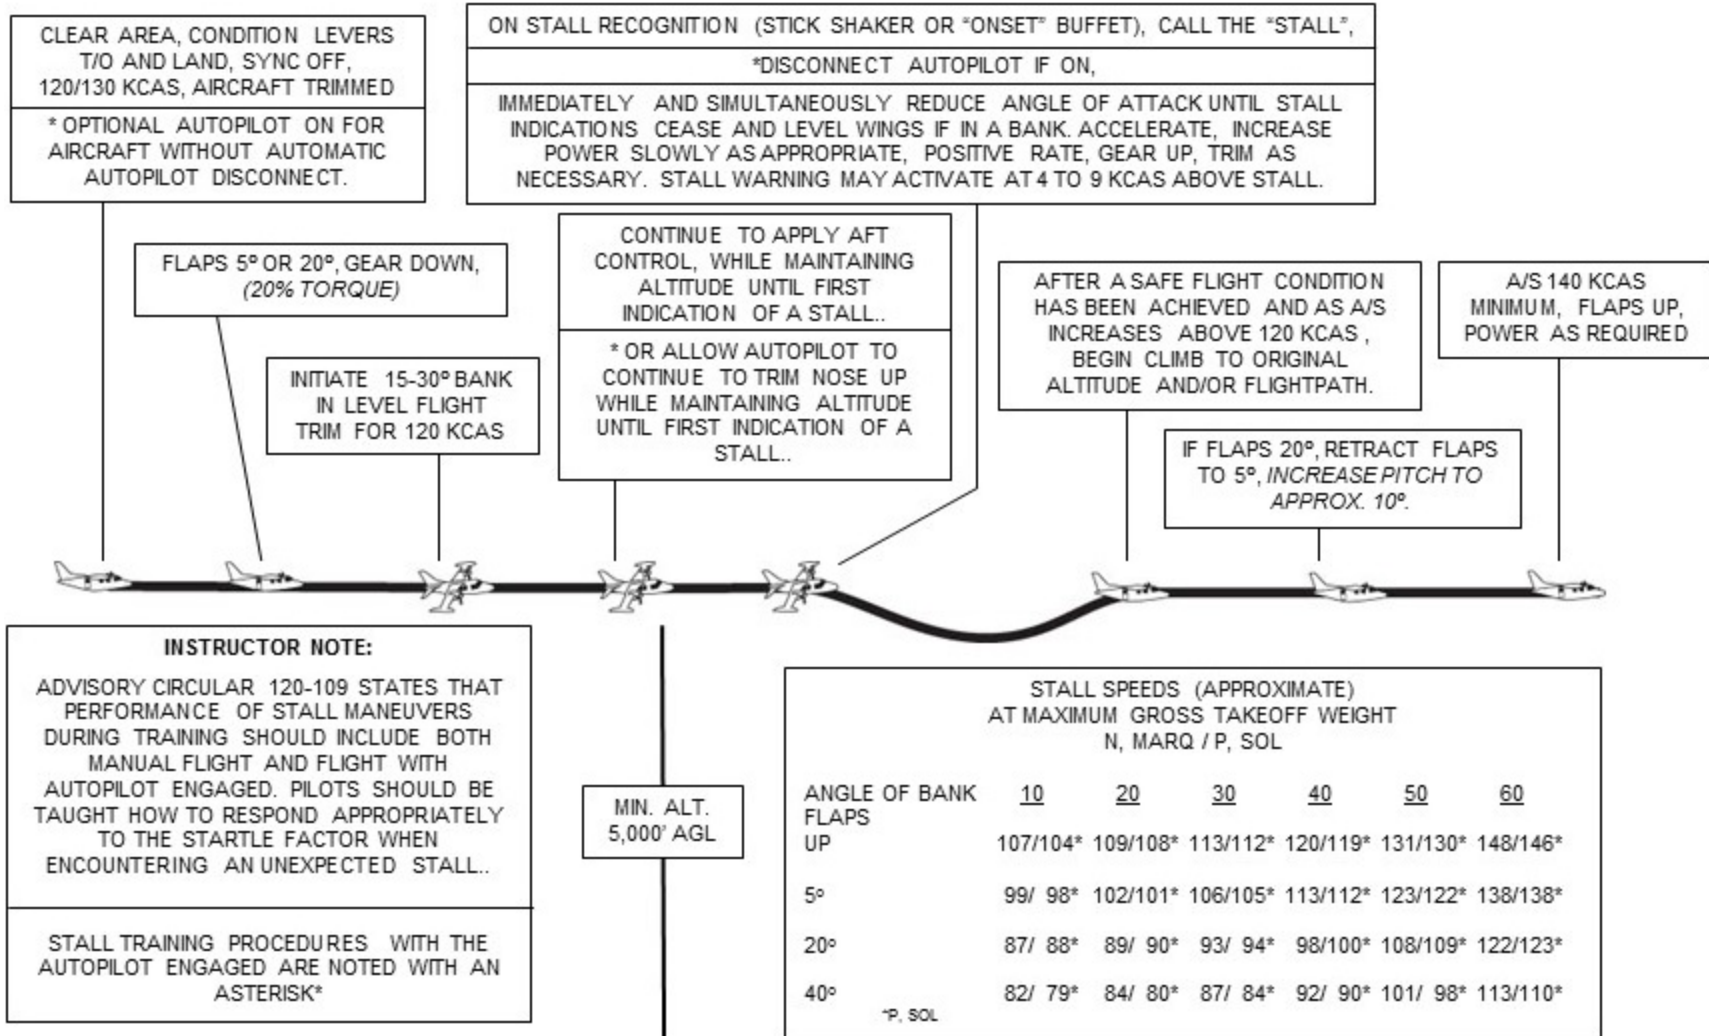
CLEAR AREA, CONDITION LEVERS T/O AND LAND, SYNC OFF, 120/130 KCAS, AIRCRAFT TRIMMED

* OPTIONAL AUTOPILOT ON FOR AIRCRAFT WITHOUT AUTOMATIC AUTOPILOT DISCONNECT.

ON STALL RECOGNITION (STICK SHAKER OR "ONSET" BUFFET), CALL THE "STALL",

*DISCONNECT AUTOPILOT IF ON,

IMMEDIATELY AND SIMULTANEOUSLY REDUCE ANGLE OF ATTACK UNTIL STALL INDICATIONS CEASE AND LEVEL WINGS IF IN A BANK. ACCELERATE, INCREASE POWER SLOWLY AS APPROPRIATE, POSITIVE RATE, GEAR UP, TRIM AS NECESSARY. STALL WARNING MAY ACTIVATE AT 4 TO 9 KCAS ABOVE STALL.

FLAPS 5º OR 20º, GEAR DOWN, *(20% TORQUE)*

INITIATE 15-30º BANK IN LEVEL FLIGHT TRIM FOR 120 KCAS

CONTINUE TO APPLY AFT CONTROL, WHILE MAINTAINING ALTITUDE UNTIL FIRST INDICATION OF A STALL..

* OR ALLOW AUTOPILOT TO CONTINUE TO TRIM NOSE UP WHILE MAINTAINING ALTITUDE UNTIL FIRST INDICATION OF A STALL..

AFTER A SAFE FLIGHT CONDITION HAS BEEN ACHIEVED AND AS A/S INCREASES ABOVE 120 KCAS , BEGIN CLIMB TO ORIGINAL ALTITUDE AND/OR FLIGHTPATH.

A/S 140 KCAS MINIMUM, FLAPS UP, POWER AS REQUIRED

IF FLAPS 20º, RETRACT FLAPS TO 5º, *INCREASE PITCH TO APPROX. 10º.*

INSTRUCTOR NOTE:

ADVISORY CIRCULAR 120-109 STATES THAT PERFORMANCE OF STALL MANEUVERS DURING TRAINING SHOULD INCLUDE BOTH MANUAL FLIGHT AND FLIGHT WITH AUTOPILOT ENGAGED. PILOTS SHOULD BE TAUGHT HOW TO RESPOND APPROPRIATELY TO THE STARTLE FACTOR WHEN ENCOUNTERING AN UNEXPECTED STALL..

STALL TRAINING PROCEDURES WITH THE AUTOPILOT ENGAGED ARE NOTED WITH AN ASTERISK*

MIN. ALT. 5,000' AGL

STALL SPEEDS (APPROXIMATE)
AT MAXIMUM GROSS TAKEOFF WEIGHT
N, MARQ / P, SOL

| ANGLE OF BANK | 10 | 20 | 30 | 40 | 50 | 60 |
|---|---|---|---|---|---|---|
| FLAPS | | | | | | |
| UP | 107/104* | 109/108* | 113/112* | 120/119* | 131/130* | 148/146* |
| 5º | 99/ 98* | 102/101* | 106/105* | 113/112* | 123/122* | 138/138* |
| 20º | 87/ 88* | 89/ 90* | 93/ 94* | 98/100* | 108/109* | 122/123* |
| 40º | 82/ 79* | 84/ 80* | 87/ 84* | 92/ 90* | 101/ 98* | 113/110* |

*P, SOL